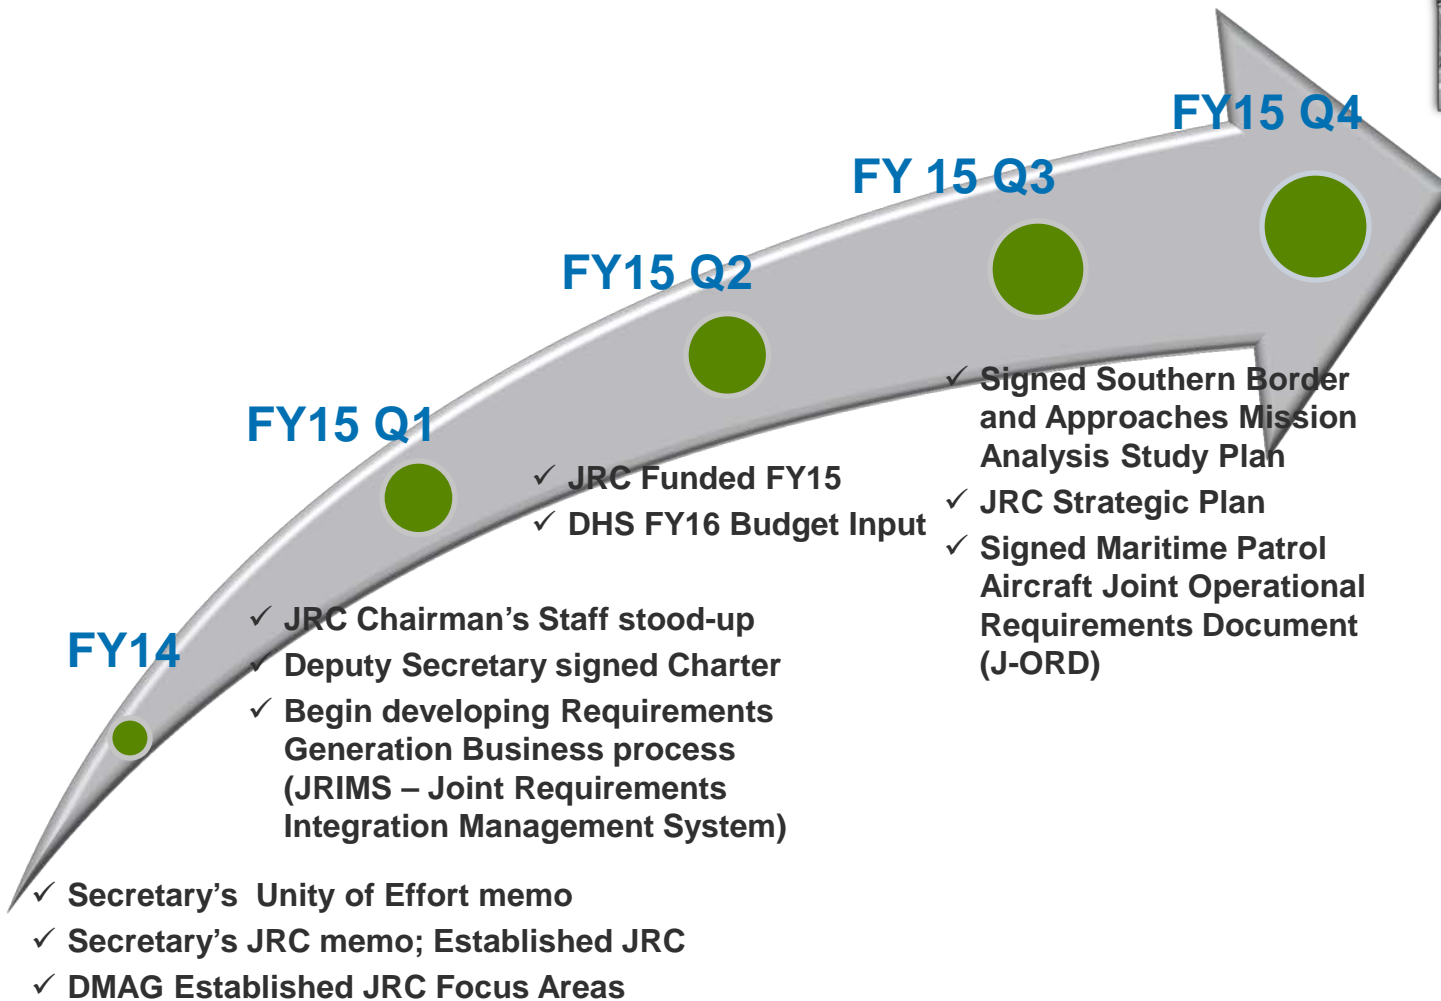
FY15 Q4

FY 15 Q3

FY15 Q2

FY15 Q1

FY14

✓ Signed Southern Border and Approaches Mission Analysis Study Plan
✓ JRC Strategic Plan
✓ Signed Maritime Patrol Aircraft Joint Operational Requirements Document (J-ORD)

✓ JRC Funded FY15
✓ DHS FY16 Budget Input

✓ JRC Chairman's Staff stood-up
✓ Deputy Secretary signed Charter
✓ Begin developing Requirements Generation Business process (JRIMS – Joint Requirements Integration Management System)

✓ Secretary's Unity of Effort memo
✓ Secretary's JRC memo; Established JRC
✓ DMAG Established JRC Focus Areas